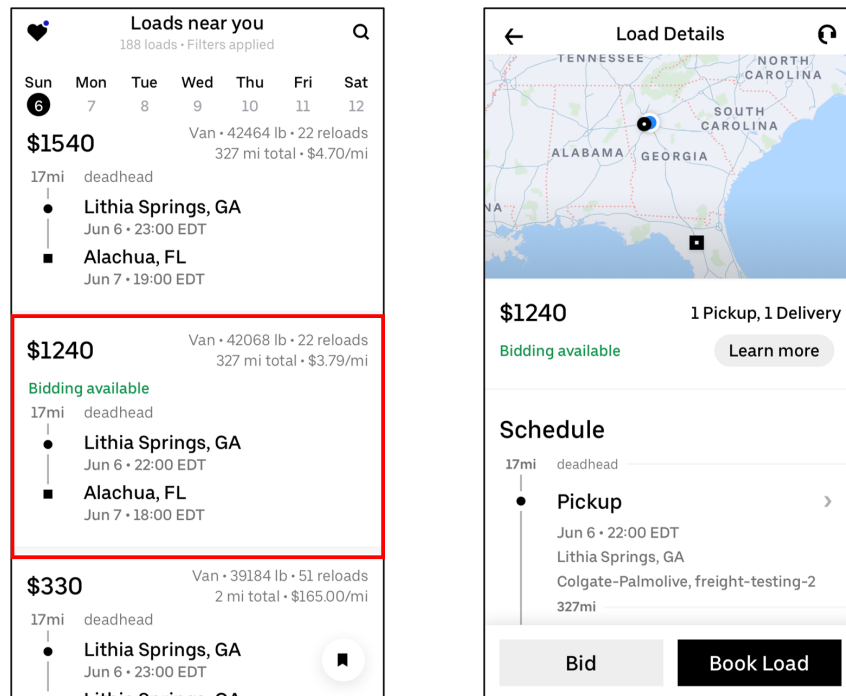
Loads near you
188 loads • Filters applied

| Sun | Mon | Tue | Wed | Thu | Fri | Sat |
|---|---|---|---|---|---|---|
| 6 | 7 | 8 | 9 | 10 | 11 | 12 |

$1540
Van • 42464 lb • 22 reloads
327 mi total • $4.70/mi
17mi deadhead
Lithia Springs, GA
Jun 6 • 23:00 EDT
Alachua, FL
Jun 7 • 19:00 EDT

$1240
Van • 42068 lb • 22 reloads
327 mi total • $3.79/mi
Bidding available
17mi deadhead
Lithia Springs, GA
Jun 6 • 22:00 EDT
Alachua, FL
Jun 7 • 18:00 EDT

$330
Van • 39184 lb • 51 reloads
2 mi total • $165.00/mi
17mi deadhead
Lithia Springs, GA
Jun 6 • 23:00 EDT
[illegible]

Load Details
TENNESSEE
NORTH CAROLINA
SOUTH CAROLINA
ALABAMA
GEORGIA
NA

$1240
1 Pickup, 1 Delivery
Bidding available
Learn more

Schedule
17mi deadhead
Pickup
Jun 6 • 22:00 EDT
Lithia Springs, GA
Colgate-Palmolive, freight-testing-2
327mi

Bid
Book Load